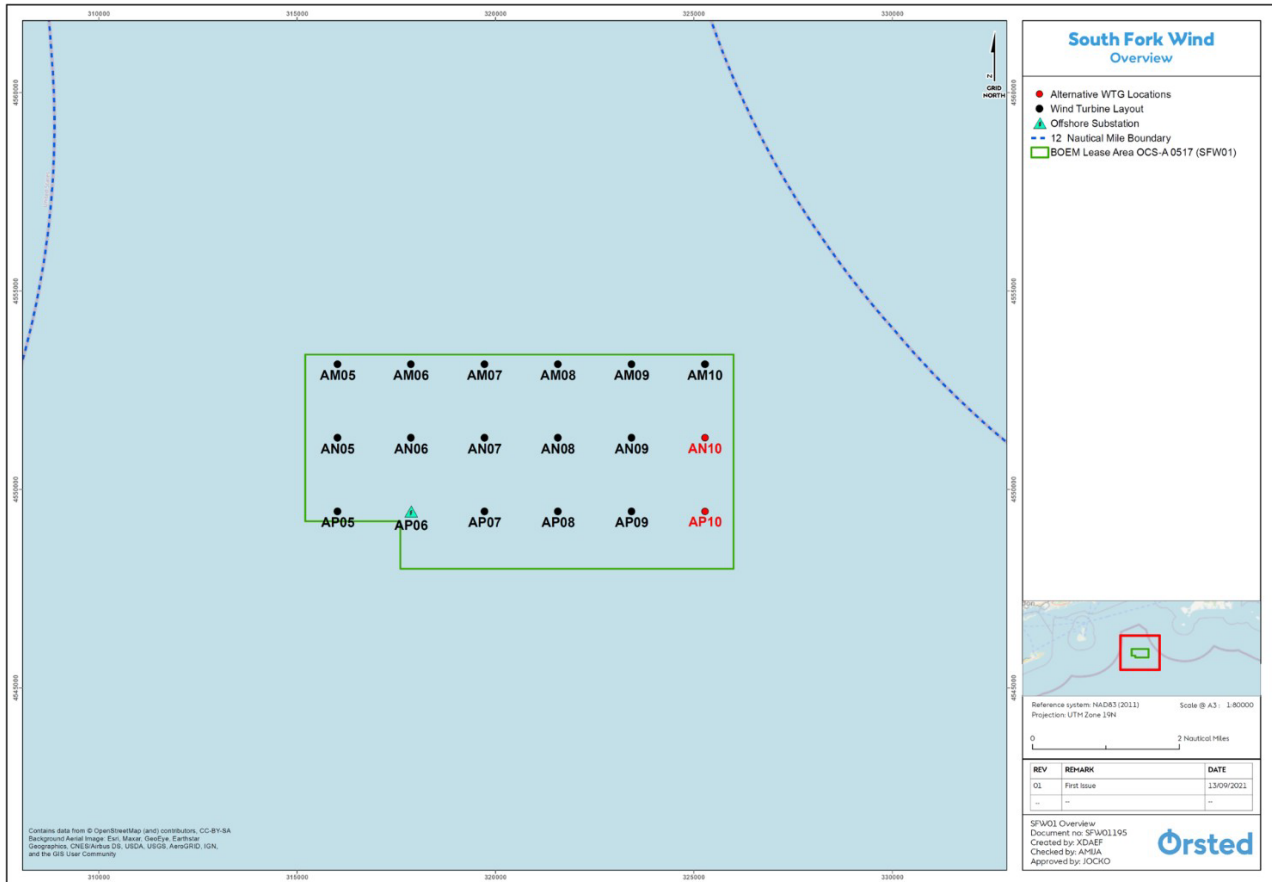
310000 315000 320000 325000 330000

4560000

4555000

4550000

4545000

N
GRID NORTH

AM05 AM06 AM07 AM08 AM09 AM10

AN05 AN06 AN07 AN08 AN09 AN10

AP05 AP06 AP07 AP08 AP09 AP10

Contains data from © OpenStreetMap (and) contributors, CC-BY-SA
Background Aerial Image: Esri, Maxar, GeoEye, Earthstar Geographics, CNES/Airbus DS, USDA, USGS, AeroGRID, IGN, and the GIS User Community

310000 315000 320000 325000 330000

South Fork Wind
Overview

Alternative WTG Locations
Wind Turbine Layout
Offshore Substation
12 Nautical Mile Boundary
BOEM Lease Area OCS-A 0517 (SFW01)

Reference system: NAD83 (2011)
Projection: UTM Zone 19N

Scale @ A3 : 1:80000

0 2 Nautical Miles

| REV | REMARK | DATE |
|---|---|---|
| 01 | First Issue | 13/09/2021 |
| ... | ... | ... |

SFW01 Overview
Document no: SFW01195
Created by: XDAEF
Checked by: AMIJA
Approved by: JOCKO

Ørsted